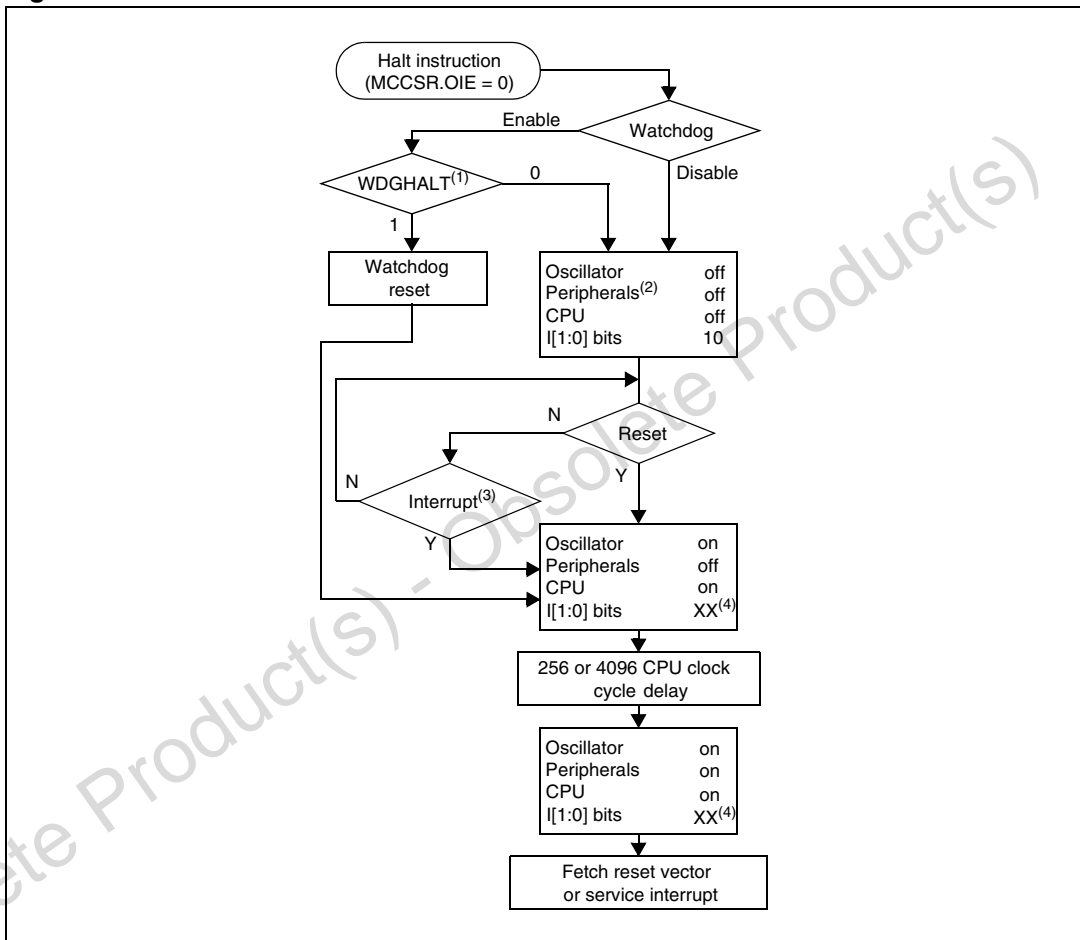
Halt instruction (MCCSR.OIE = 0)

Watchdog

Enable

Disable

WDGHALT$^{(1)}$

0

1

Watchdog reset

| | |
|---|---|
| Oscillator | off |
| Peripherals$^{(2)}$ | off |
| CPU | off |
| I[1:0] bits | 10 |

N

Reset

N

Interrupt$^{(3)}$

Y

Y

| | |
|---|---|
| Oscillator | on |
| Peripherals | off |
| CPU | on |
| I[1:0] bits | XX$^{(4)}$ |

256 or 4096 CPU clock cycle delay

| | |
|---|---|
| Oscillator | on |
| Peripherals | on |
| CPU | on |
| I[1:0] bits | XX$^{(4)}$ |

Fetch reset vector or service interrupt

Obsolete Product(s) - Obsolete Product(s)